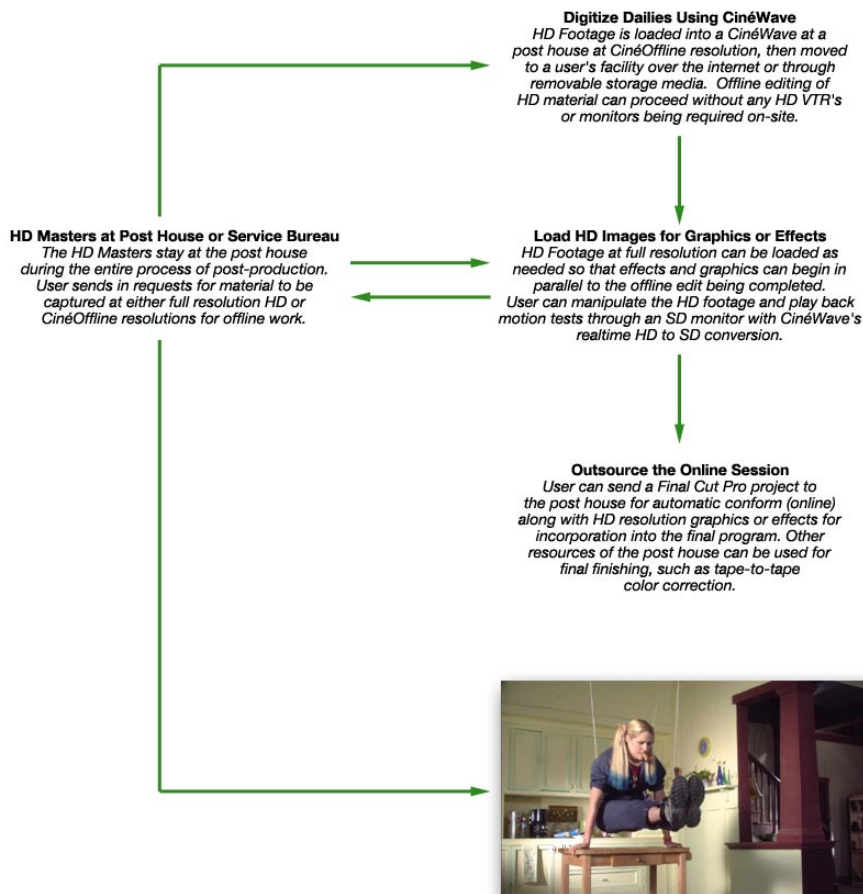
**Digitize Dailies Using CinéWave**
*HD Footage is loaded into a CinéWave at a post house at CinéOffline resolution, then moved to a user's facility over the internet or through removable storage media. Offline editing of HD material can proceed without any HD VTR's or monitors being required on-site.*

**HD Masters at Post House or Service Bureau**
*The HD Masters stay at the post house during the entire process of post-production. User sends in requests for material to be captured at either full resolution HD or CinéOffline resolutions for offline work.*

**Load HD Images for Graphics or Effects**
*HD Footage at full resolution can be loaded as needed so that effects and graphics can begin in parallel to the offline edit being completed. User can manipulate the HD footage and play back motion tests through an SD monitor with CinéWave's realtime HD to SD conversion.*

**Outsource the Online Session**
*User can send a Final Cut Pro project to the post house for automatic conform (online) along with HD resolution graphics or effects for incorporation into the final program. Other resources of the post house can be used for final finishing, such as tape-to-tape color correction.*